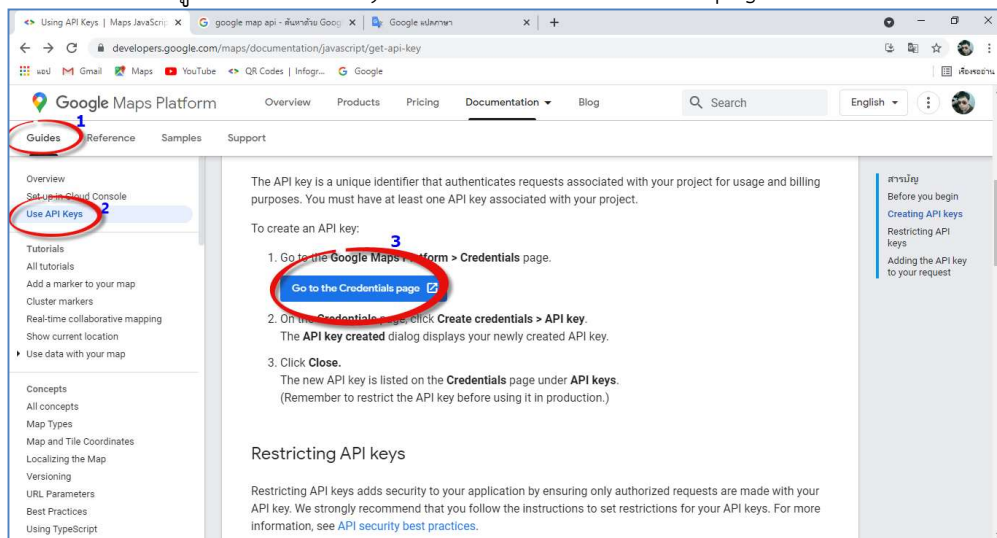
Using API Keys | Maps JavaScrip ×
google map api - ค้นหาด้วย Goog ×
Google แปลภาษา ×
+

developers.google.com/maps/documentation/javascript/get-api-key

แอป Gmail Maps YouTube QR Codes | Infogr... Google
เรื่องรออ่าน

Google Maps Platform
Overview Products Pricing Documentation Blog
Search
English

Guides 1 Reference Samples Support

Overview
Set up in Cloud Console
Use API Keys 2

Tutorials
All tutorials
Add a marker to your map
Cluster markers
Real-time collaborative mapping
Show current location
Use data with your map

Concepts
All concepts
Map Types
Map and Tile Coordinates
Localizing the Map
Versioning
URL Parameters
Best Practices
Using TypeScript

The API key is a unique identifier that authenticates requests associated with your project for usage and billing purposes. You must have at least one API key associated with your project.

To create an API key:

3

1. Go to the **Google Maps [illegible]form > Credentials** page.

Go to the Credentials page

2. On the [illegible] page, click **Create credentials > API key**.
The **API key created** dialog displays your newly created API key.

3. Click **Close.**
The new API key is listed on the **Credentials** page under **API keys**.
(Remember to restrict the API key before using it in production.)

Restricting API keys

Restricting API keys adds security to your application by ensuring only authorized requests are made with your API key. We strongly recommend that you follow the instructions to set restrictions for your API keys. For more information, see API security best practices.

สารบัญ
Before you begin
Creating API keys
Restricting API keys
Adding the API key to your request